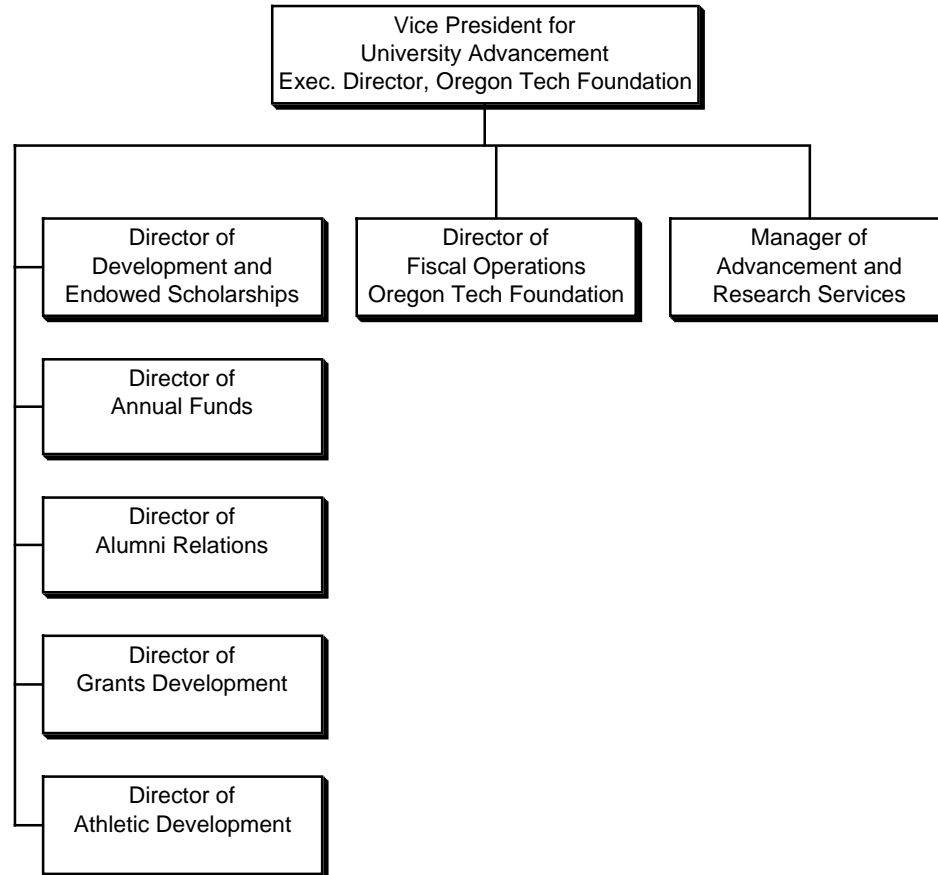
Vice President for
University Advancement
Exec. Director, Oregon Tech Foundation

Director of
Development and
Endowed Scholarships

Director of
Fiscal Operations
Oregon Tech Foundation

Manager of
Advancement and
Research Services

Director of
Annual Funds

Director of
Alumni Relations

Director of
Grants Development

Director of
Athletic Development